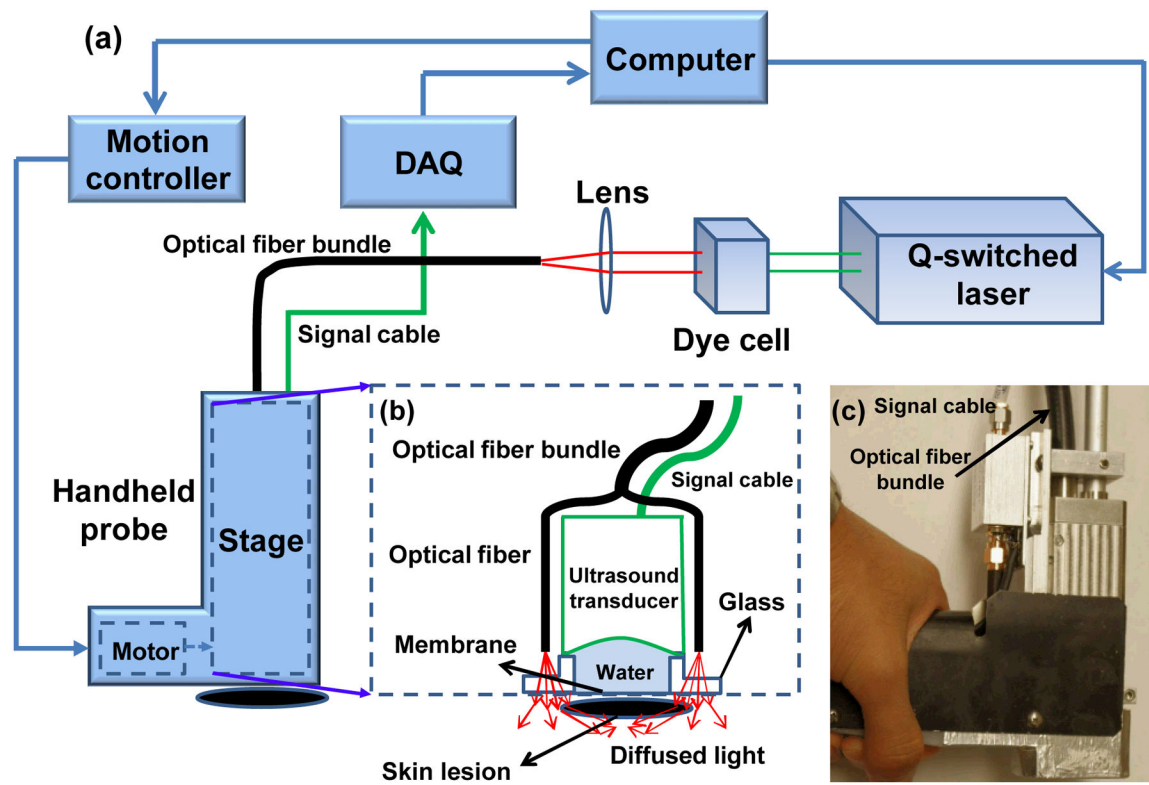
(a)

Computer

Motion controller

DAQ

Lens

Optical fiber bundle

Q-switched laser

Signal cable

Dye cell

Handheld probe

Stage

Motor

(b)

Optical fiber bundle

Signal cable

Optical fiber

Ultrasound transducer

Glass

Membrane

Water

Skin lesion

Diffused light

(c)

Signal cable

Optical fiber bundle